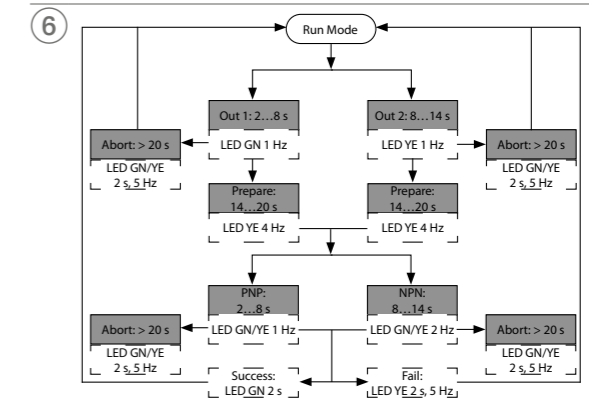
6

Run Mode

Out 1: 2…8 s
LED GN 1 Hz

Out 2: 8…14 s
LED YE 1 Hz

Abort: > 20 s
LED GN/YE
2 s, 5 Hz

Abort: > 20 s
LED GN/YE
2 s, 5 Hz

Prepare:
14…20 s
LED YE 4 Hz

Prepare:
14…20 s
LED YE 4 Hz

PNP:
2…8 s
LED GN/YE 1 Hz

NPN:
8…14 s
LED GN/YE 2 Hz

Abort: > 20 s
LED GN/YE
2 s, 5 Hz

Abort: > 20 s
LED GN/YE
2 s, 5 Hz

Success:
LED GN 2 s

Fail:
LED YE 2 s, 5 Hz